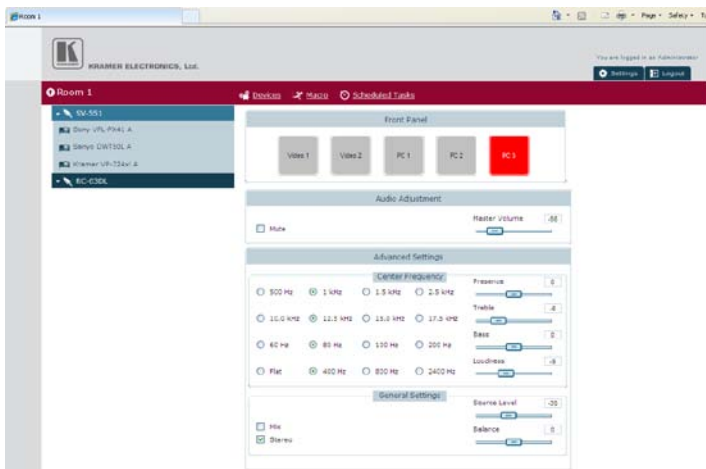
Room 1

Page ▾ Safety ▾ T

KRAMER ELECTRONICS, Ltd.

You are logged in as Administrator

Settings Logout

Room 1

Devices Macro Scheduled Tasks

SV-551

Sony VPL-PX41 A

Sanyo DWT50L A

Kramer VP-724xl A

RC-63DL

Front Panel

Video 1 Video 2 PC 1 PC 2 PC 3

Audio Adjustment

Mute

Master Volume -58

Advanced Settings

Center Frequency

500 Hz 1 kHz 1.5 kHz 2.5 kHz

10.0 kHz 12.5 kHz 15.0 kHz 17.5 kHz

60 Hz 80 Hz 100 Hz 200 Hz

Flat 400 Hz 800 Hz 2400 Hz

Presence 0

Treble -8

Bass 0

Loudness -8

General Settings

Mix

Stereo

Source Level -30

Balance 0